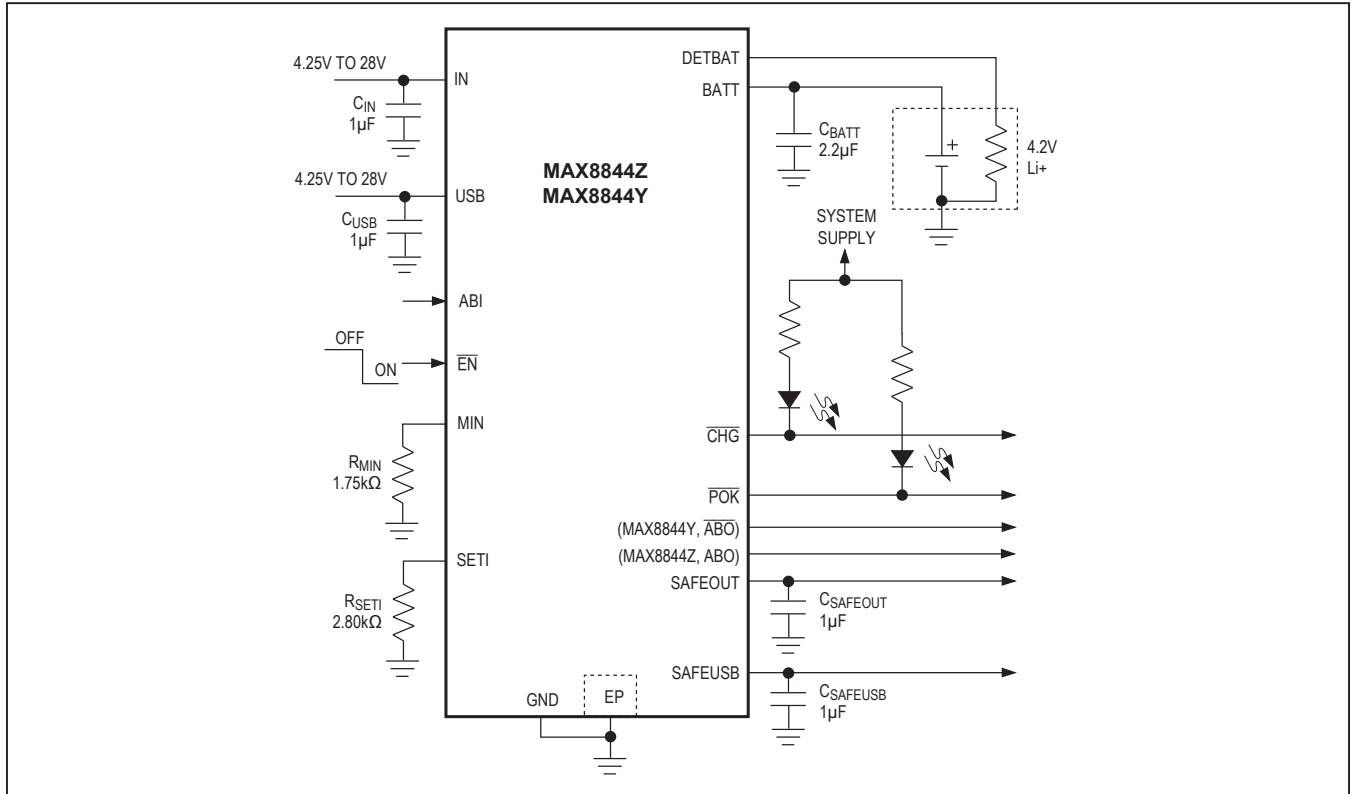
4.25V TO 28V

$C_{IN}$
1µF

IN

4.25V TO 28V

$C_{USB}$
1µF

USB

ABI

OFF

ON

$\overline{EN}$

MIN

$R_{MIN}$
1.75kΩ

SETI

$R_{SETI}$
2.80kΩ

GND

EP

MAX8844Z
MAX8844Y

DETBAT

BATT

$C_{BATT}$
2.2µF

+

4.2V
Li+

SYSTEM
SUPPLY

$\overline{CHG}$

$\overline{POK}$

(MAX8844Y, $\overline{ABO}$)

(MAX8844Z, ABO)

SAFEOUT

$C_{SAFEOUT}$
1µF

SAFEUSB

$C_{SAFEUSB}$
1µF